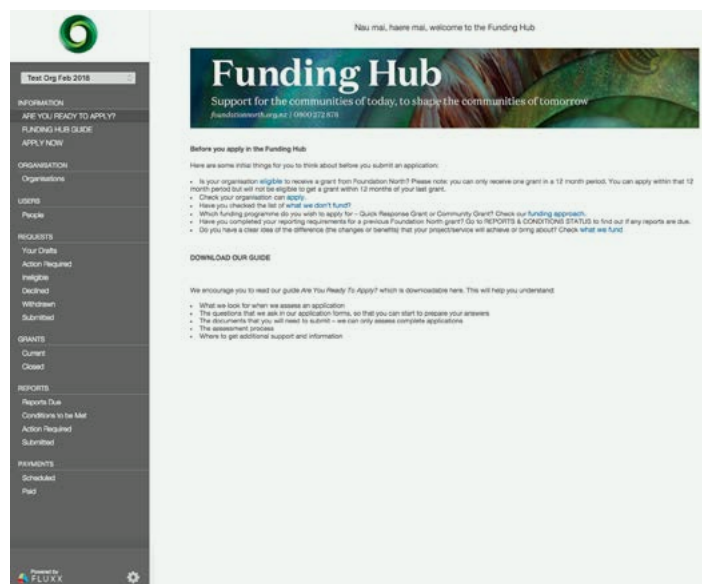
Test Org Feb 2018

INFORMATION
ARE YOU READY TO APPLY?
FUNDING HUB GUIDE
APPLY NOW

ORGANISATION
Organisations

USERS
People

REQUESTS
Your Drafts
Action Required
Ineligible
Declined
Withdrawn
Submitted

GRANTS
Current
Closed

REPORTS
Reports Due
Conditions to be Met
Action Required
Submitted

PAYMENTS
Scheduled
Paid

Powered by FLUXX

Nau mai, haere mai, welcome to the Funding Hub

Funding Hub
Support for the communities of today, to shape the communities of tomorrow
foundationnorth.org.nz | 0800 272 878

Before you apply in the Funding Hub

Here are some initial things for you to think about before you submit an application:

- Is your organisation eligible to receive a grant from Foundation North? Please note: you can only receive one grant in a 12 month period. You can apply within that 12 month period but will not be eligible to get a grant within 12 months of your last grant.
- Check your organisation can apply.
- Have you checked the list of what we don't fund?
- Which funding programme do you wish to apply for – Quick Response Grant or Community Grant? Check our funding approach.
- Have you completed your reporting requirements for a previous Foundation North grant? Go to REPORTS & CONDITIONS STATUS to find out if any reports are due.
- Do you have a clear idea of the difference (the changes or benefits) that your project/service will achieve or bring about? Check what we fund

DOWNLOAD OUR GUIDE

We encourage you to read our guide Are You Ready To Apply? which is downloadable here. This will help you understand:

- What we look for when we assess an application
- The questions that we ask in our application forms, so that you can start to prepare your answers
- The documents that you will need to submit – we can only assess complete applications
- The assessment process
- Where to get additional support and information